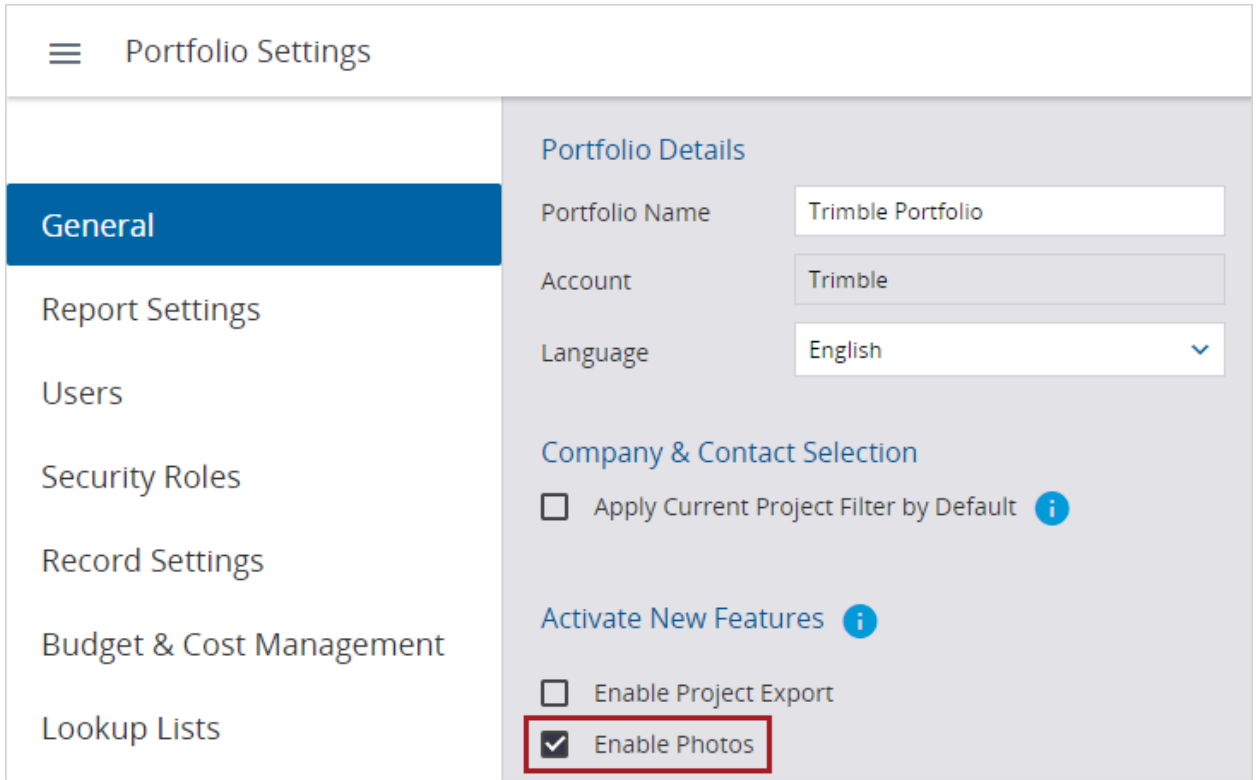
Portfolio Settings

General

Report Settings

Users

Security Roles

Record Settings

Budget & Cost Management

Lookup Lists

Portfolio Details

Portfolio Name Trimble Portfolio

Account Trimble

Language English

Company & Contact Selection

Apply Current Project Filter by Default

Activate New Features

Enable Project Export

Enable Photos